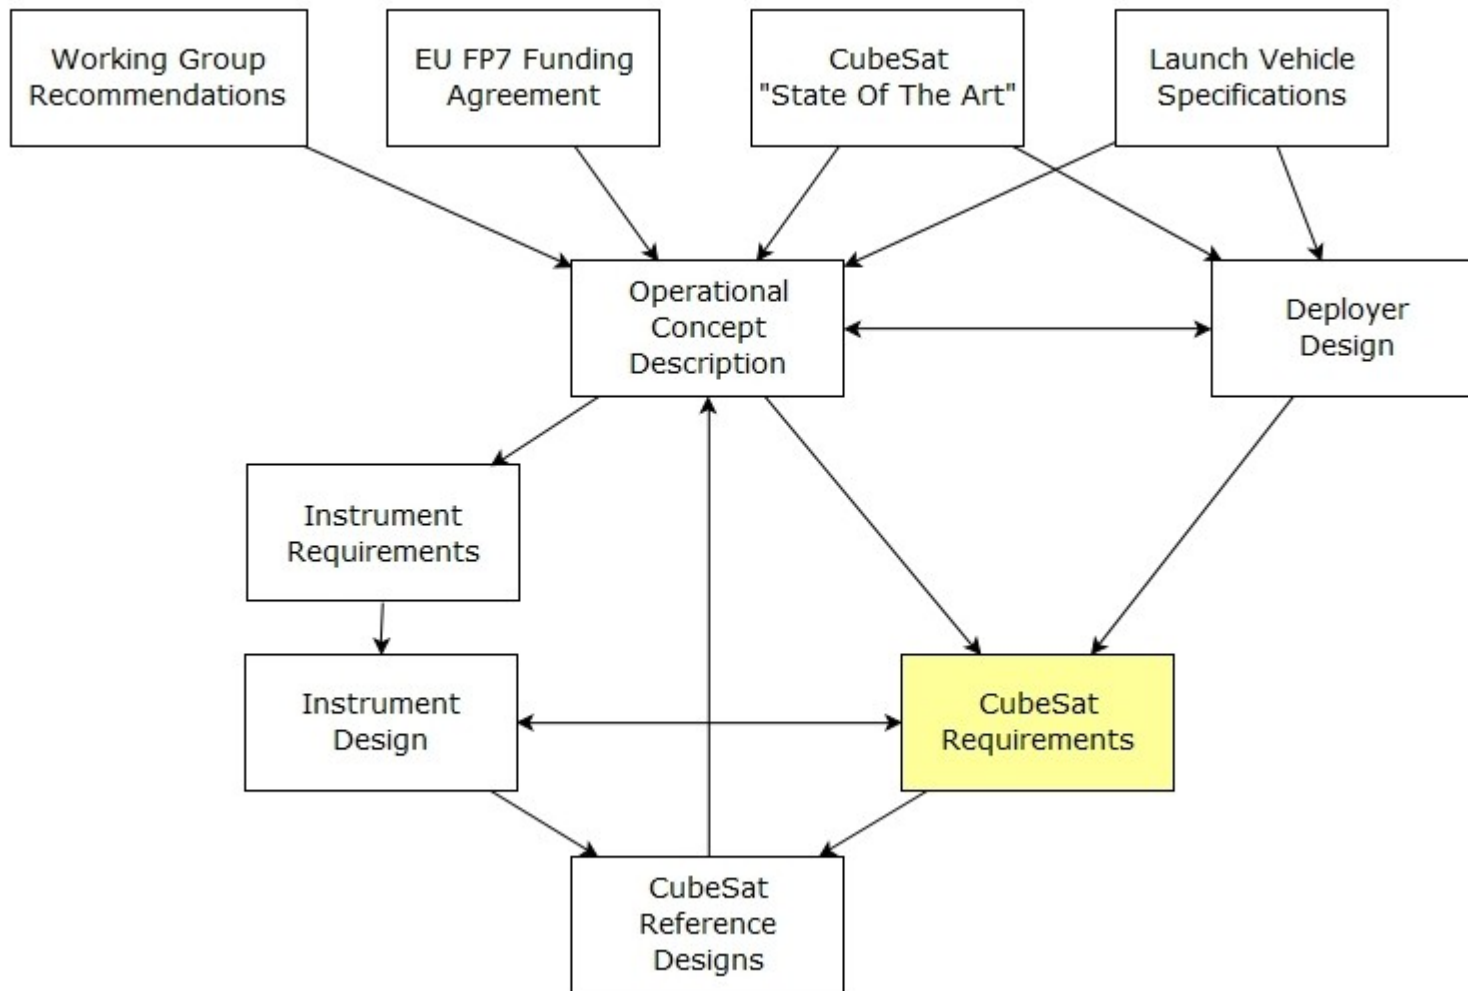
Working Group Recommendations

EU FP7 Funding Agreement

CubeSat "State Of The Art"

Launch Vehicle Specifications

Operational Concept Description

Deployer Design

Instrument Requirements

Instrument Design

CubeSat Requirements

CubeSat Reference Designs